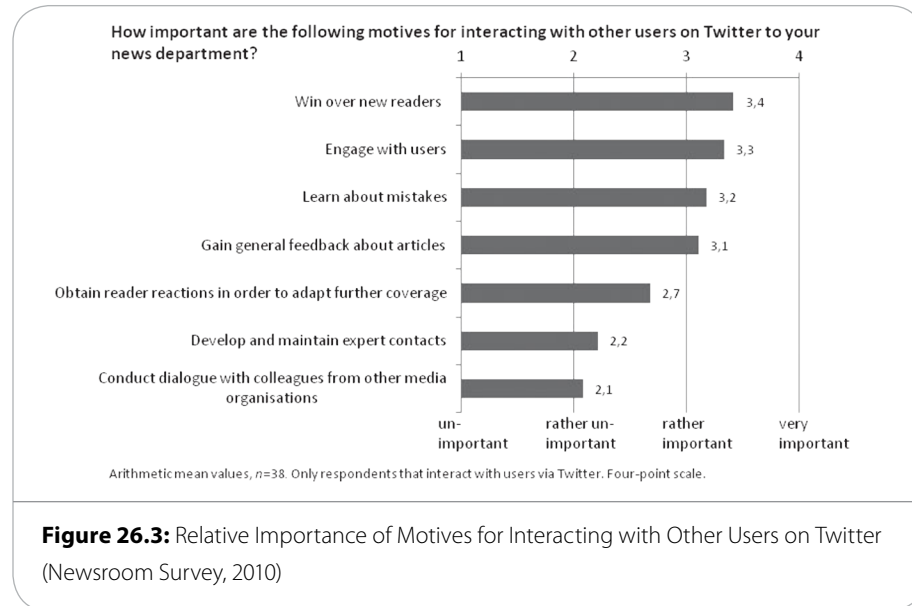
How important are the following motives for interacting with other users on Twitter to your news department?

1 2 3 4

Win over new readers 3,4

Engage with users 3,3

Learn about mistakes 3,2

Gain general feedback about articles 3,1

Obtain reader reactions in order to adapt further coverage 2,7

Develop and maintain expert contacts 2,2

Conduct dialogue with colleagues from other media organisations 2,1

unimportant

rather unimportant

rather important

very important

Arithmetic mean values, $n$=38. Only respondents that interact with users via Twitter. Four-point scale.

**Figure 26.3:** Relative Importance of Motives for Interacting with Other Users on Twitter (Newsroom Survey, 2010)